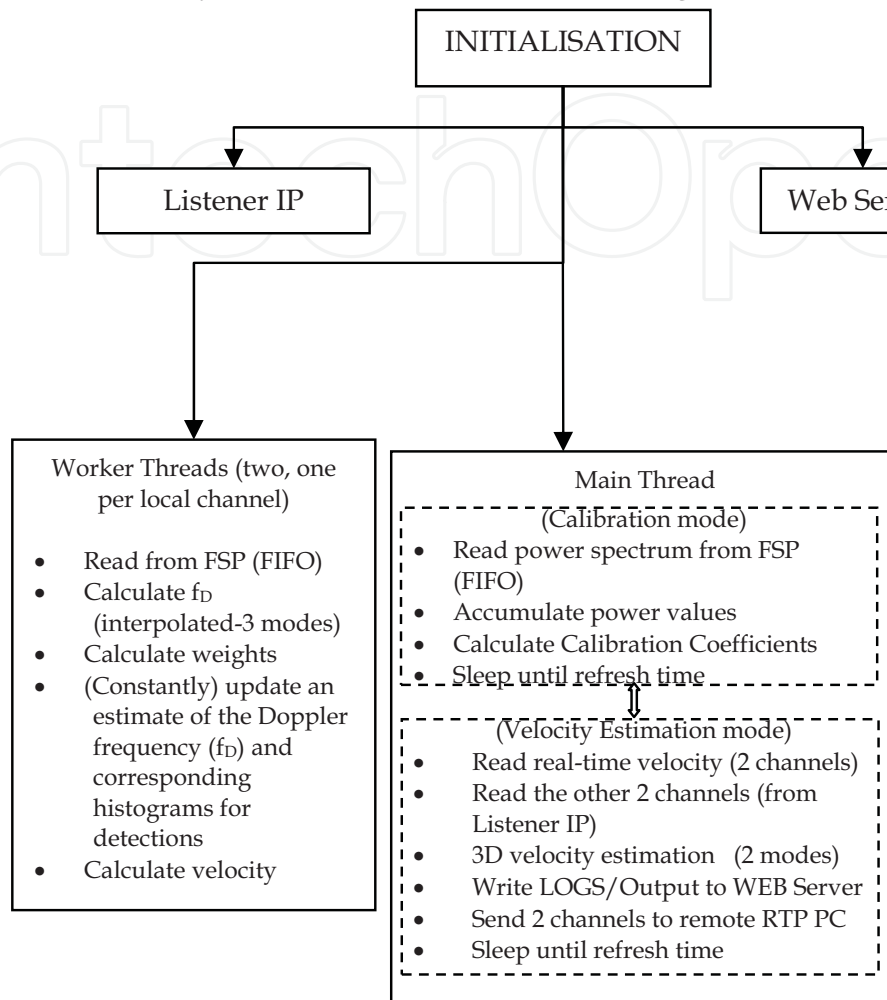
INITIALISATION

Listener IP

Web Se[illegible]

Worker Threads (two, one per local channel)

- Read from FSP (FIFO)
- Calculate $f_D$ (interpolated-3 modes)
- Calculate weights
- (Constantly) update an estimate of the Doppler frequency ($f_D$) and corresponding histograms for detections
- Calculate velocity

Main Thread

(Calibration mode)

- Read power spectrum from FSP (FIFO)
- Accumulate power values
- Calculate Calibration Coefficients
- Sleep until refresh time

(Velocity Estimation mode)

- Read real-time velocity (2 channels)
- Read the other 2 channels (from Listener IP)
- 3D velocity estimation (2 modes)
- Write LOGS/Output to WEB Server
- Send 2 channels to remote RTP PC
- Sleep until refresh time